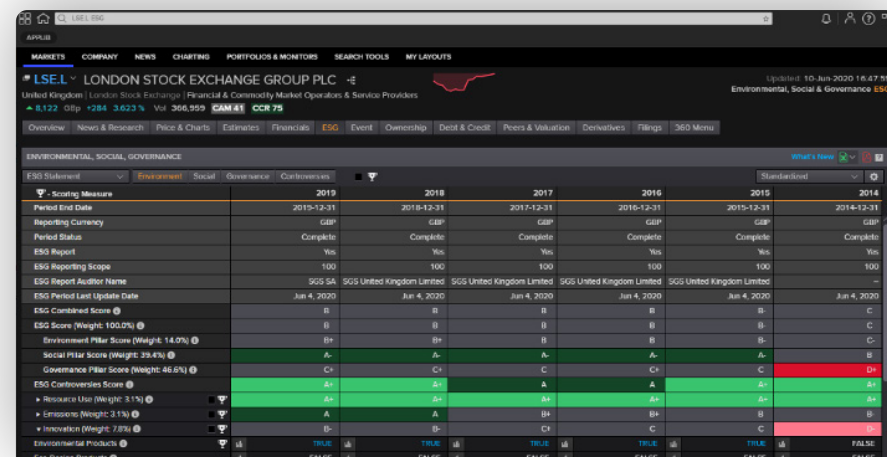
LSE.L ESG

APPUB

MARKETS COMPANY NEWS CHARTING PORTFOLIOS & MONITORS SEARCH TOOLS MY LAYOUTS

LSE.L LONDON STOCK EXCHANGE GROUP PLC

United Kingdom | London Stock Exchange | Financial & Commodity Market Operators & Service Providers

8,122 GBp +284 3.623 % Vol 366,959 CAM 41 CCR 75

Updated: 10-Jun-2020 16:47:5

Environmental, Social & Governance ESG

Overview News & Research Price & Charts Estimates Financials ESG Event Ownership Debt & Credit Peers & Valuation Derivatives Filings 360 Menu

ENVIRONMENTAL, SOCIAL, GOVERNANCE

What's New

ESG Statement Environment Social Governance Controversies

Standardized

| - Scoring Measure | 2019 | 2018 | 2017 | 2016 | 2015 | 2014 |
|---|---|---|---|---|---|---|
| Period End Date | 2019-12-31 | 2018-12-31 | 2017-12-31 | 2016-12-31 | 2015-12-31 | 2014-12-31 |
| Reporting Currency | GBP | GBP | GBP | GBP | GBP | GBP |
| Period Status | Complete | Complete | Complete | Complete | Complete | Complete |
| ESG Report | Yes | Yes | Yes | Yes | Yes | Yes |
| ESG Reporting Scope | 100 | 100 | 100 | 100 | 100 | 100 |
| ESG Report Auditor Name | SGS SA | SGS United Kingdom Limited | SGS United Kingdom Limited | SGS United Kingdom Limited | SGS United Kingdom Limited | -- |
| ESG Period Last Update Date | Jun 4, 2020 | Jun 4, 2020 | Jun 4, 2020 | Jun 4, 2020 | Jun 4, 2020 | Jun 4, 2020 |
| ESG Combined Score | B | B | B | B | B- | C |
| ESG Score (Weight: 100.0%) | B | B | B | B | B- | C |
| Environment Pillar Score (Weight: 14.0%) | B+ | B+ | B | B | B- | C- |
| Social Pillar Score (Weight: 39.4%) | A- | A- | A- | A- | A- | B |
| Governance Pillar Score (Weight: 46.6%) | C+ | C+ | C | C+ | C | D+ |
| ESG Controversies Score | A+ | A+ | A | A | A+ | A+ |
| Resource Use (Weight: 3.1%) | A+ | A+ | A+ | A+ | A+ | A+ |
| Emissions (Weight: 3.1%) | A | A | B+ | B+ | B | B- |
| Innovation (Weight: 7.8%) | B- | B- | C+ | C | C | D- |
| Environmental Products | TRUE | TRUE | TRUE | TRUE | TRUE | FALSE |